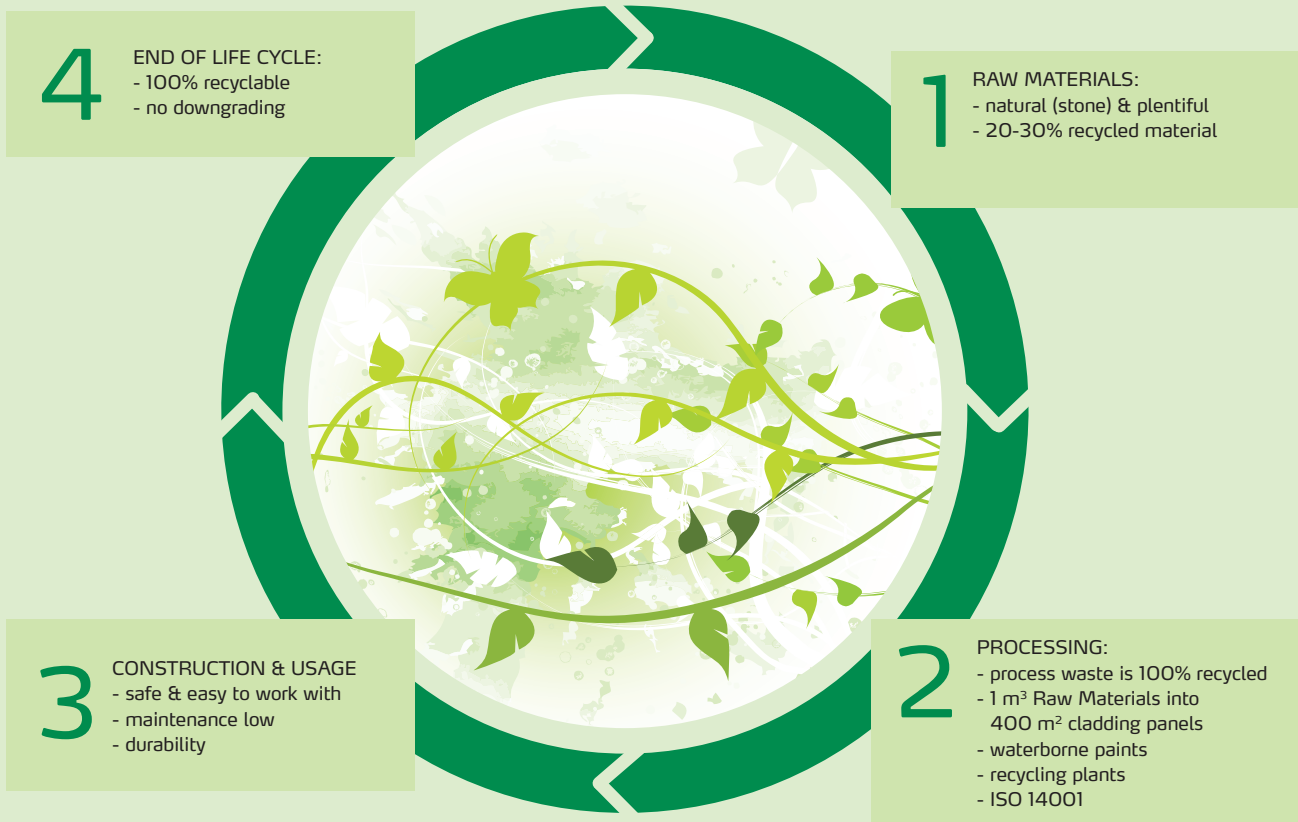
1
RAW MATERIALS:
- natural (stone) & plentiful
- 20-30% recycled material

2
PROCESSING:
- process waste is 100% recycled
- 1 m³ Raw Materials into 400 m² cladding panels
- waterborne paints
- recycling plants
- ISO 14001

3
CONSTRUCTION & USAGE
- safe & easy to work with
- maintenance low
- durability

4
END OF LIFE CYCLE:
- 100% recyclable
- no downgrading